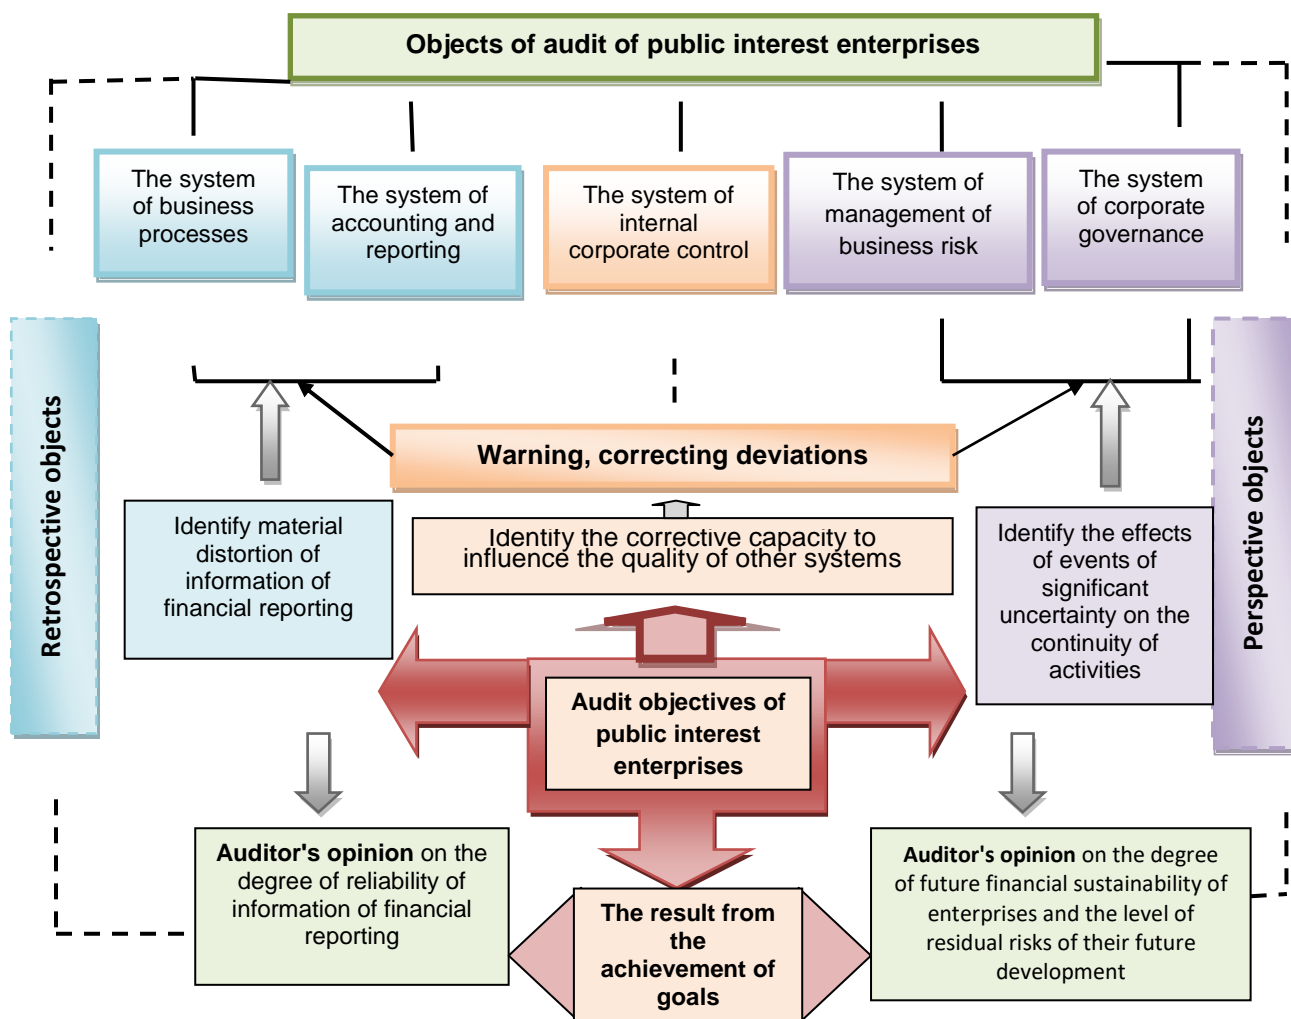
Objects of audit of public interest enterprises

The system of business processes

The system of accounting and reporting

The system of internal corporate control

The system of management of business risk

The system of corporate governance

Retrospective objects

Perspective objects

Warning, correcting deviations

Identify material distortion of information of financial reporting

Identify the corrective capacity to influence the quality of other systems

Identify the effects of events of significant uncertainty on the continuity of activities

Audit objectives of public interest enterprises

Auditor's opinion on the degree of reliability of information of financial reporting

The result from the achievement of goals

Auditor's opinion on the degree of future financial sustainability of enterprises and the level of residual risks of their future development